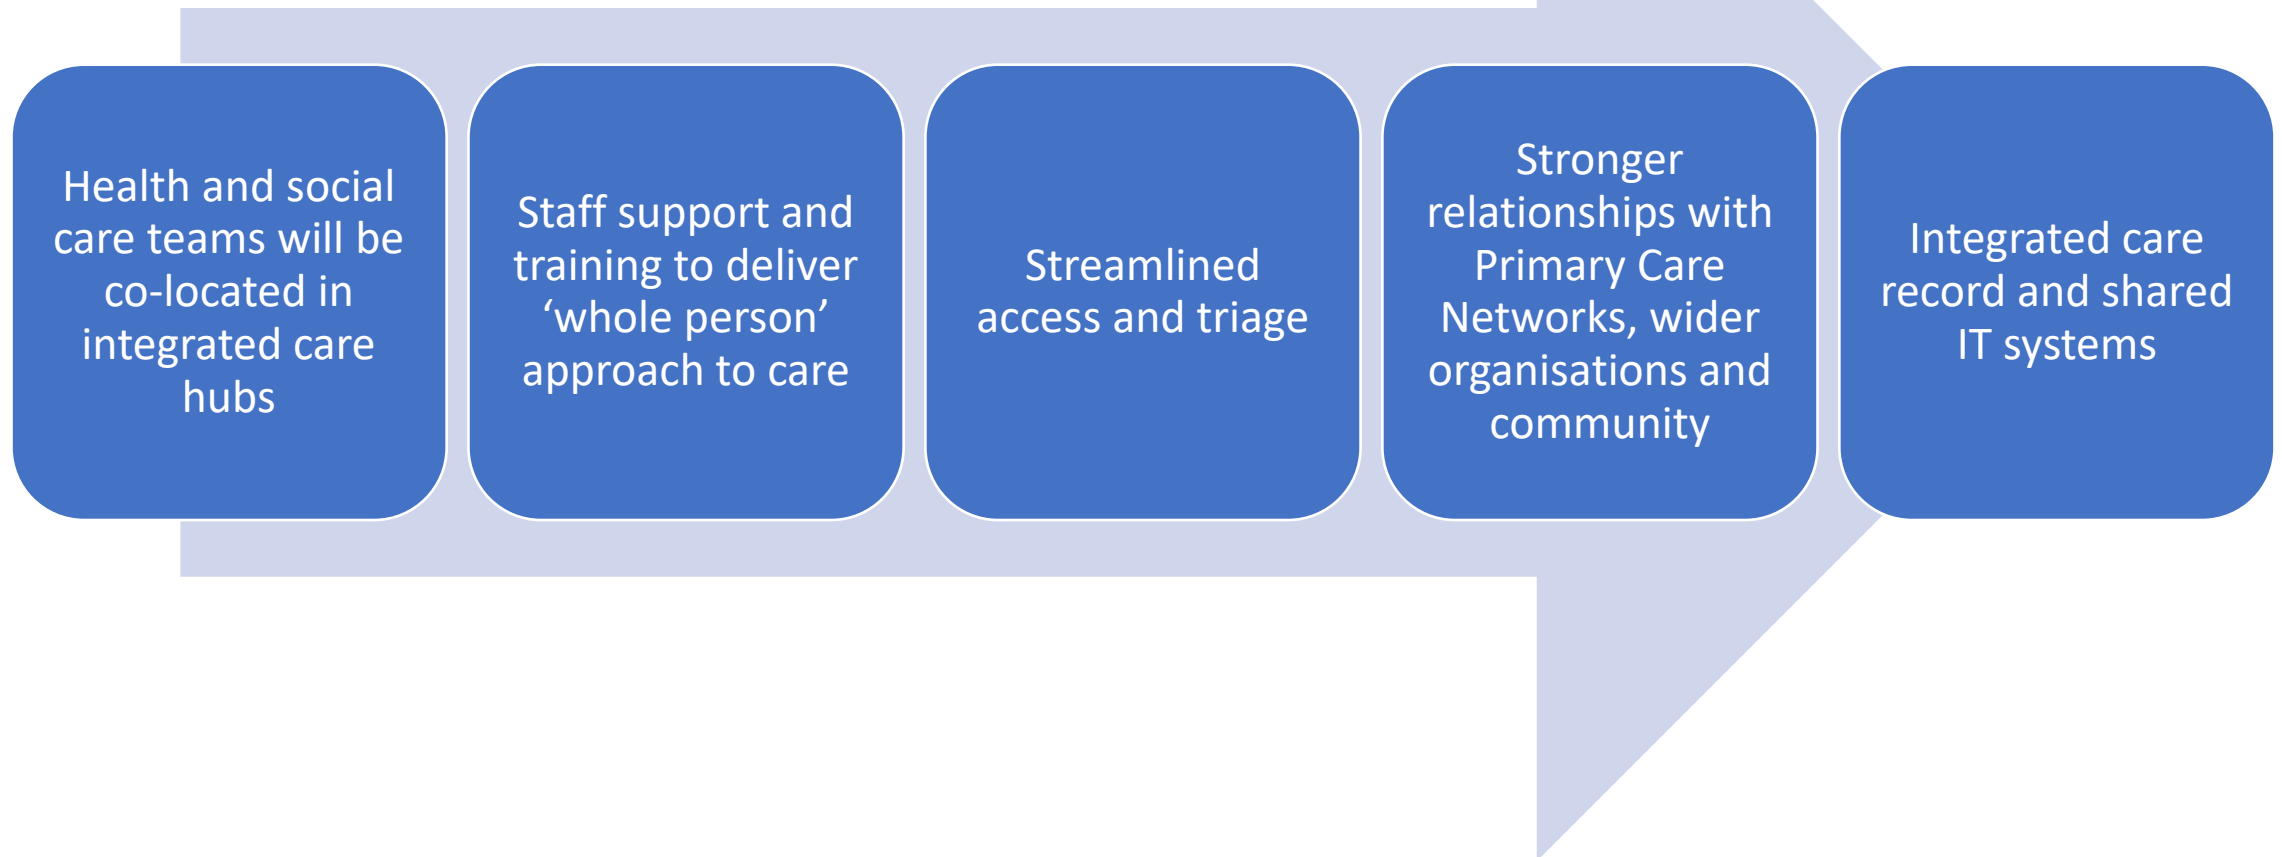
Health and social care teams will be co-located in integrated care hubs

Staff support and training to deliver ‘whole person’ approach to care

Streamlined access and triage

Stronger relationships with Primary Care Networks, wider organisations and community

Integrated care record and shared IT systems